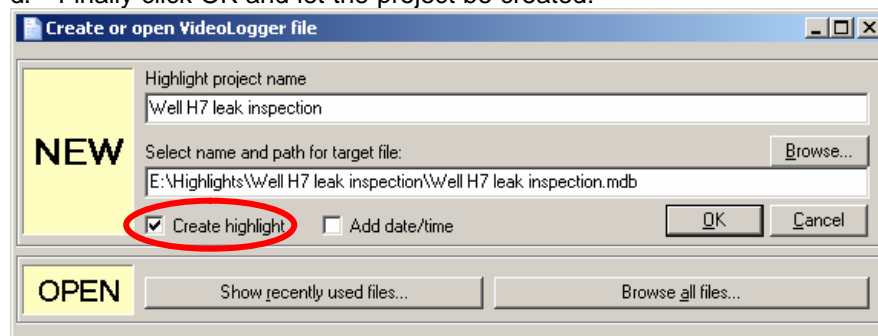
d. Finally click OK and let the project be created.

Create or open VideoLogger file

NEW

Highlight project name

Well H7 leak inspection

Select name and path for target file:

Browse...

E:\Highlights\Well H7 leak inspection\Well H7 leak inspection.mdb

Create highlight

Add date/time

OK

Cancel

OPEN

Show recently used files...

Browse all files...